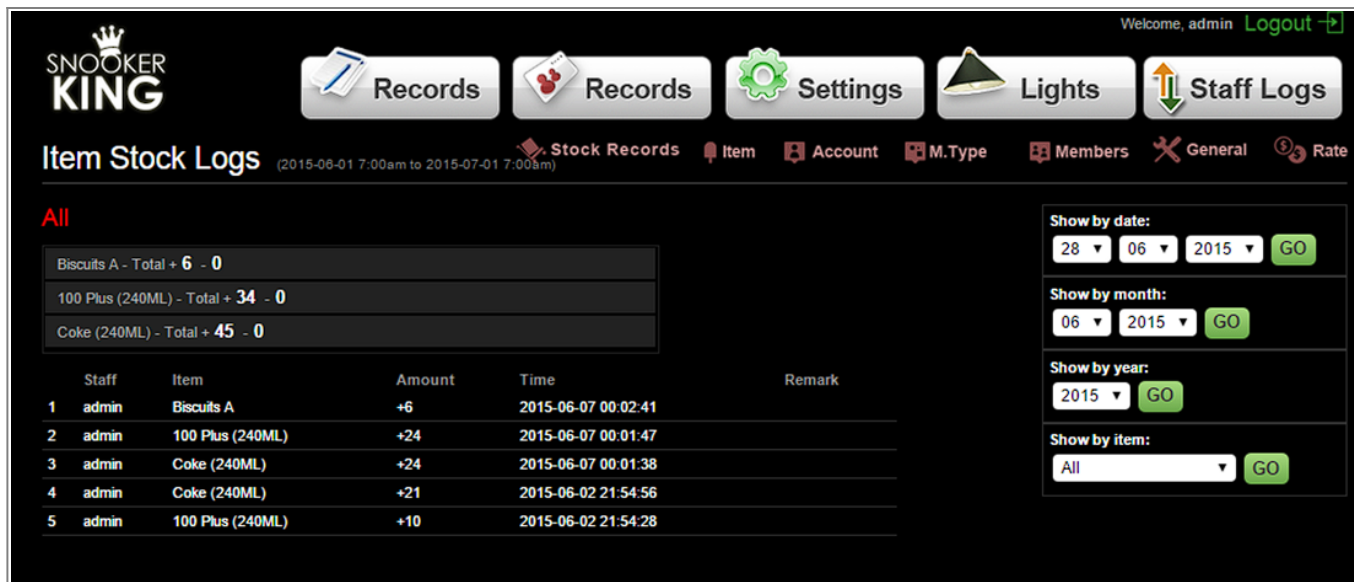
Welcome, admin Logout

SNOOKER KING

Records Records Settings Lights Staff Logs

Item Stock Logs (2015-06-01 7:00am to 2015-07-01 7:00am)

Stock Records Item Account M.Type Members General Rate

All

Biscuits A - Total + 6 - 0

100 Plus (240ML) - Total + 34 - 0

Coke (240ML) - Total + 45 - 0

| | Staff | Item | Amount | Time | Remark |
|---|---|---|---|---|---|
| 1 | admin | Biscuits A | +6 | 2015-06-07 00:02:41 | |
| 2 | admin | 100 Plus (240ML) | +24 | 2015-06-07 00:01:47 | |
| 3 | admin | Coke (240ML) | +24 | 2015-06-07 00:01:38 | |
| 4 | admin | Coke (240ML) | +21 | 2015-06-02 21:54:56 | |
| 5 | admin | 100 Plus (240ML) | +10 | 2015-06-02 21:54:28 | |

Show by date:
28 06 2015 GO

Show by month:
06 2015 GO

Show by year:
2015 GO

Show by item:
All GO